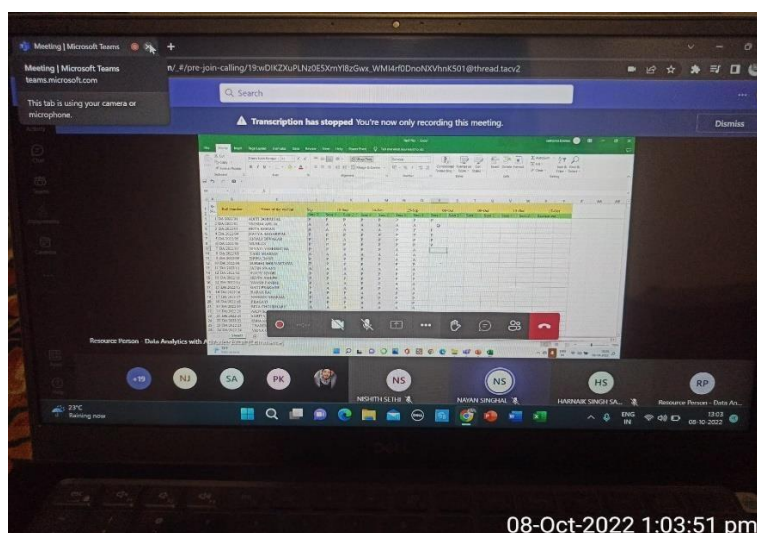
Meeting | Microsoft Teams

Meeting | Microsoft Teams
teams.microsoft.com

This tab is using your camera or microphone.

n/_#/pre-join-calling/19:wDIKZXuPLNz0E5XmYl8zGwx_WMI4rf0DnoNXVhnK501@thread.tacv2

Q Search

Transcription has stopped You're now only recording this meeting.

Dismiss

Roll Number | Name of the Student

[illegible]

Resource Person - Data Analytics with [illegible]

+19

NJ

SA

PK

NS
NISHITH SETHI

NS
NAYAN SINGHAL

HS
HARNAIK SINGH SA...

RP
Resource Person - Data An...

23°C
Raining now

ENG
IN

13:03
08-10-2022

08-Oct-2022 1:03:51 pm